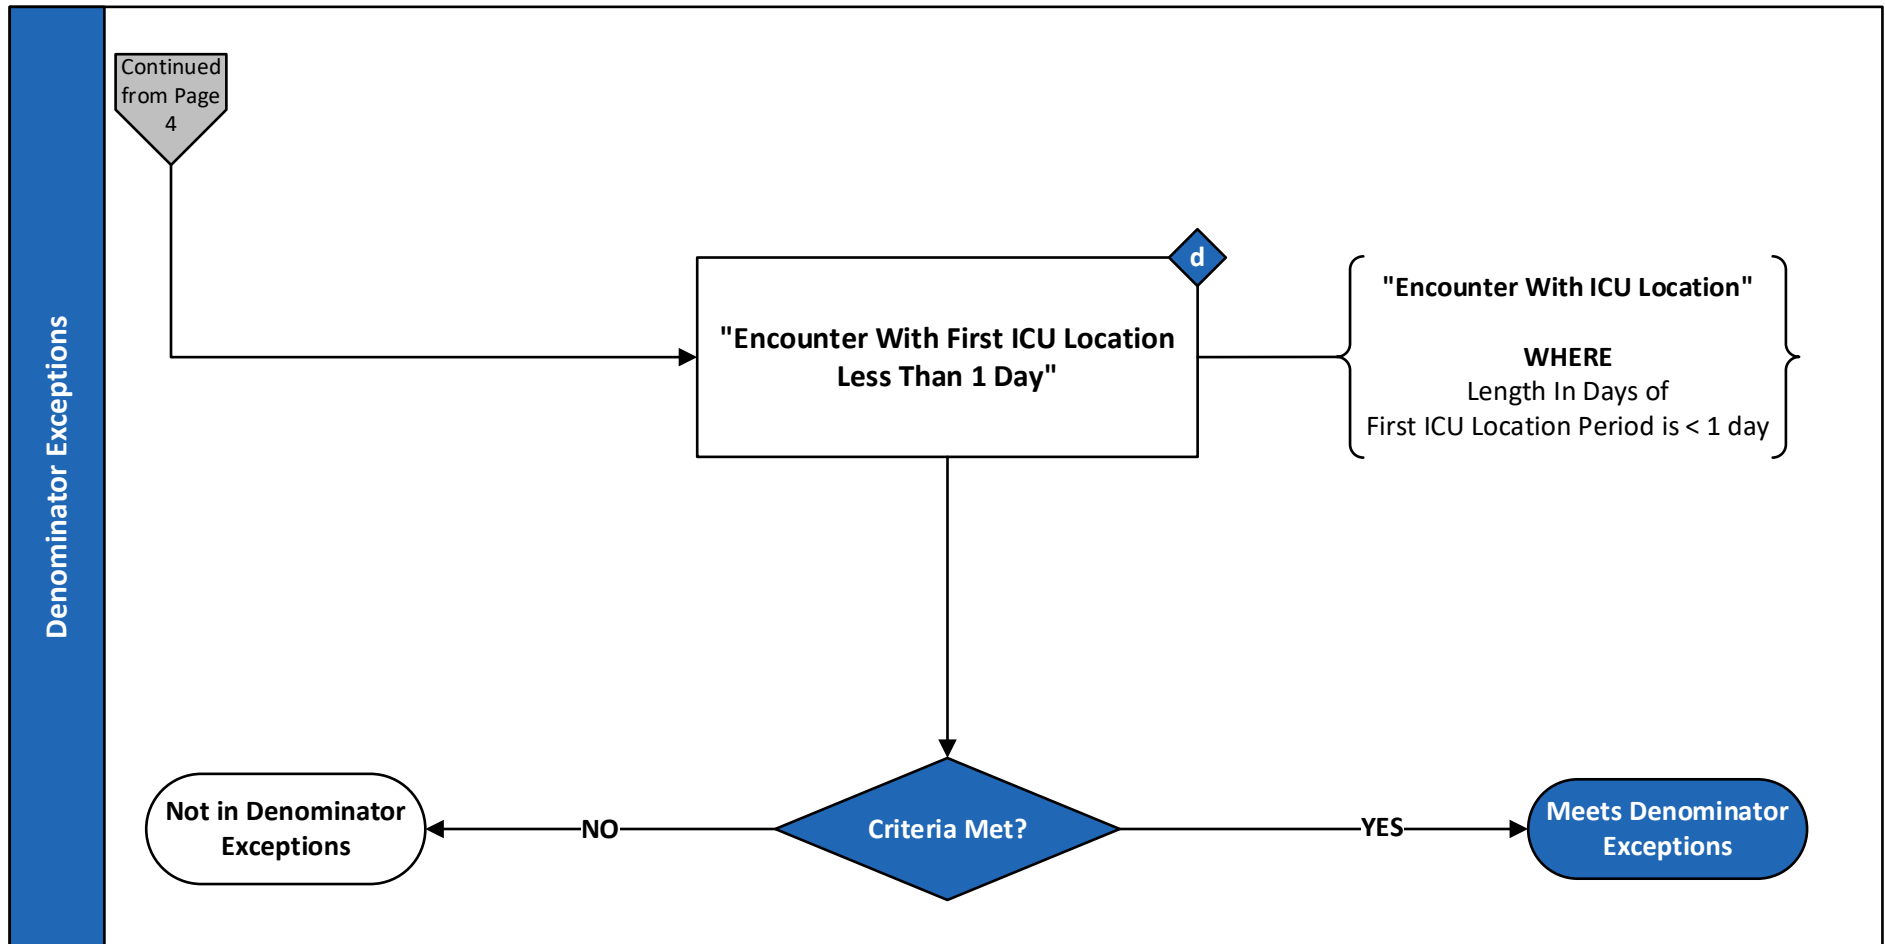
Denominator Exceptions

Continued from Page 4

d

"Encounter With First ICU Location Less Than 1 Day"

"Encounter With ICU Location"

WHERE
Length In Days of
First ICU Location Period is < 1 day

Not in Denominator Exceptions

NO

Criteria Met?

YES

Meets Denominator Exceptions